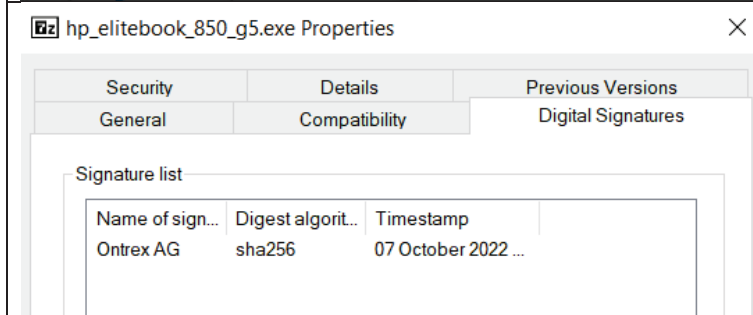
hp_elitebook_850_g5.exe Properties

×

Security
Details
Previous Versions
General
Compatibility
Digital Signatures

Signature list

| Name of sign... | Digest algorit... | Timestamp |
|---|---|---|
| Ontrex AG | sha256 | 07 October 2022 ... |